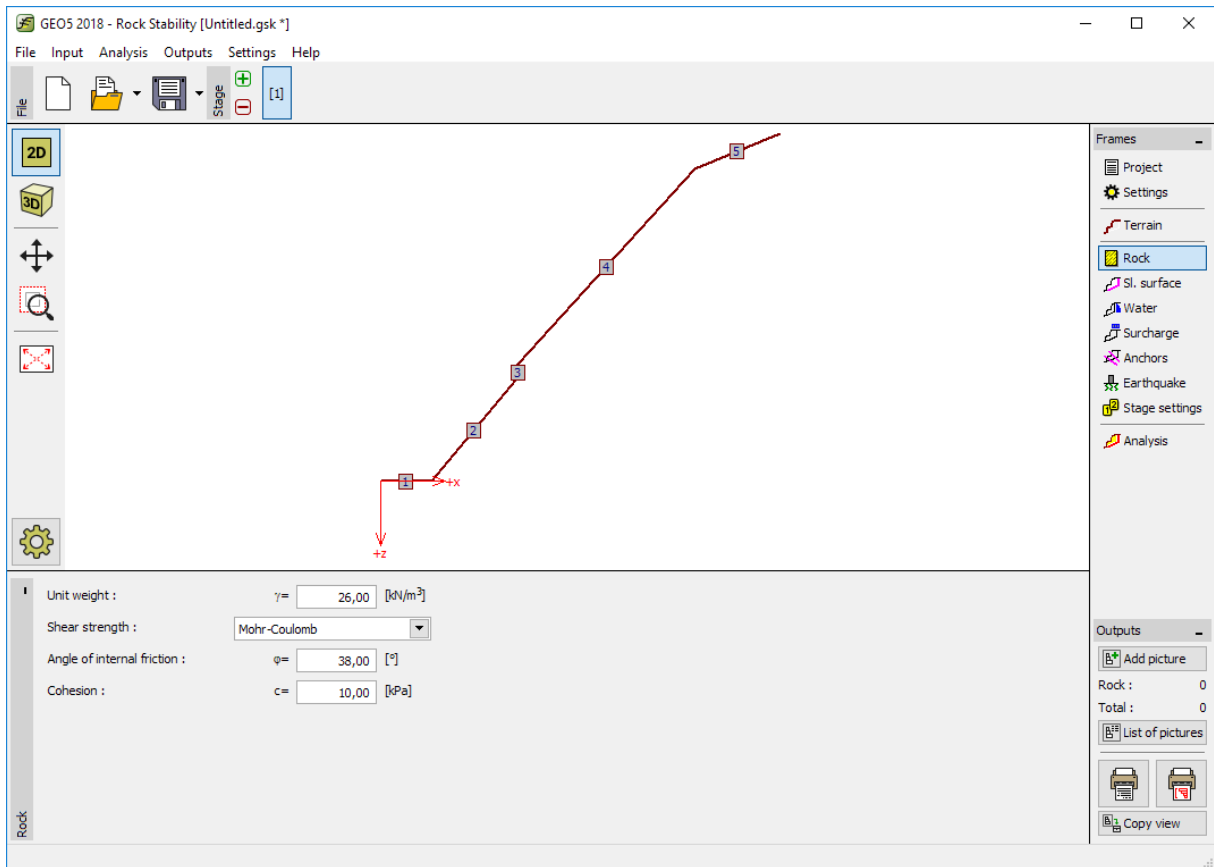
GEO5 2018 - Rock Stability [Untitled.gsk *]

File Input Analysis Outputs Settings Help

File

Stage

[1]

2D

3D

5

4

3

2

1

+x

+z

Frames

Project

Settings

Terrain

Rock

Sl. surface

Water

Surcharge

Anchors

Earthquake

Stage settings

Analysis

Unit weight : $\gamma=$ 26,00 [kN/m$^3$]

Shear strength : Mohr-Coulomb

Angle of internal friction : $\varphi=$ 38,00 [°]

Cohesion : c= 10,00 [kPa]

Rock

Outputs

Add picture

Rock : 0

Total : 0

List of pictures

Copy view